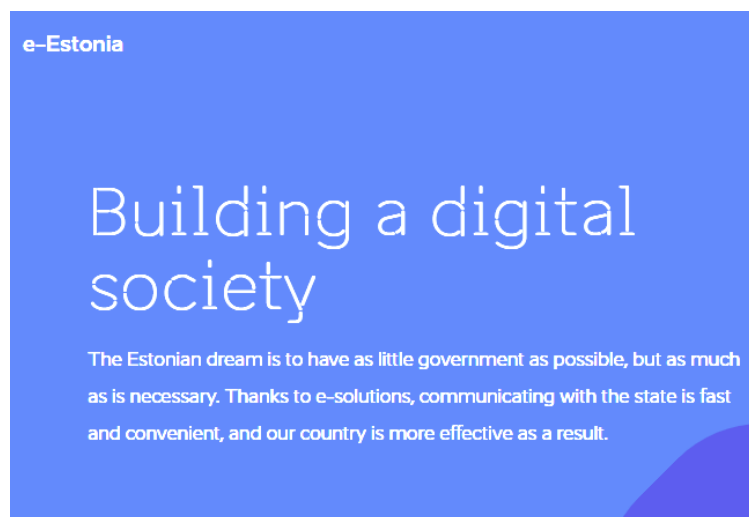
e-Estonia

Building a digital society

The Estonian dream is to have as little government as possible, but as much as is necessary. Thanks to e-solutions, communicating with the state is fast and convenient, and our country is more effective as a result.